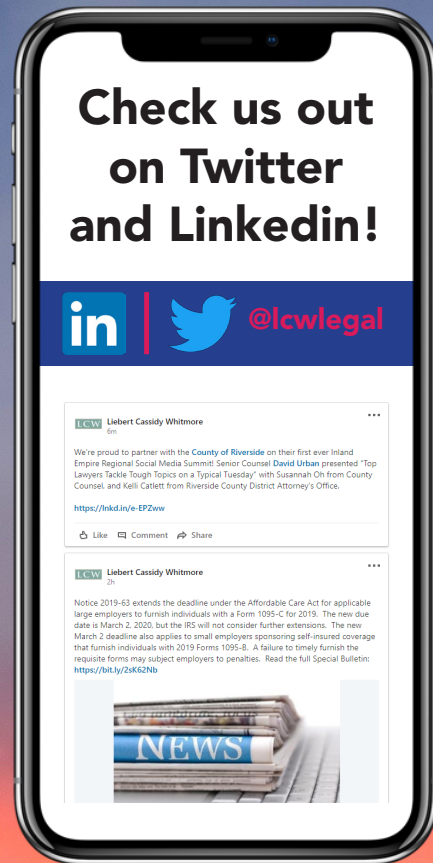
Check us out on Twitter and Linkedin!

in

@lcwlegal

LCW Liebert Cassidy Whitmore
6m

...

We're proud to partner with the County of Riverside on their first ever Inland Empire Regional Social Media Summit! Senior Counsel David Urban presented "Top Lawyers Tackle Tough Topics on a Typical Tuesday" with Susannah Oh from County Counsel, and Kelli Catlett from Riverside County District Attorney's Office.

https://lnkd.in/e-EPZww

Like Comment Share

LCW Liebert Cassidy Whitmore
2h

...

Notice 2019-63 extends the deadline under the Affordable Care Act for applicable large employers to furnish individuals with a Form 1095-C for 2019. The new due date is March 2, 2020, but the IRS will not consider further extensions. The new March 2 deadline also applies to small employers sponsoring self-insured coverage that furnish individuals with 2019 Forms 1095-B. A failure to timely furnish the requisite forms may subject employers to penalties. Read the full Special Bulletin: https://bit.ly/2sK62Nb

NEWS